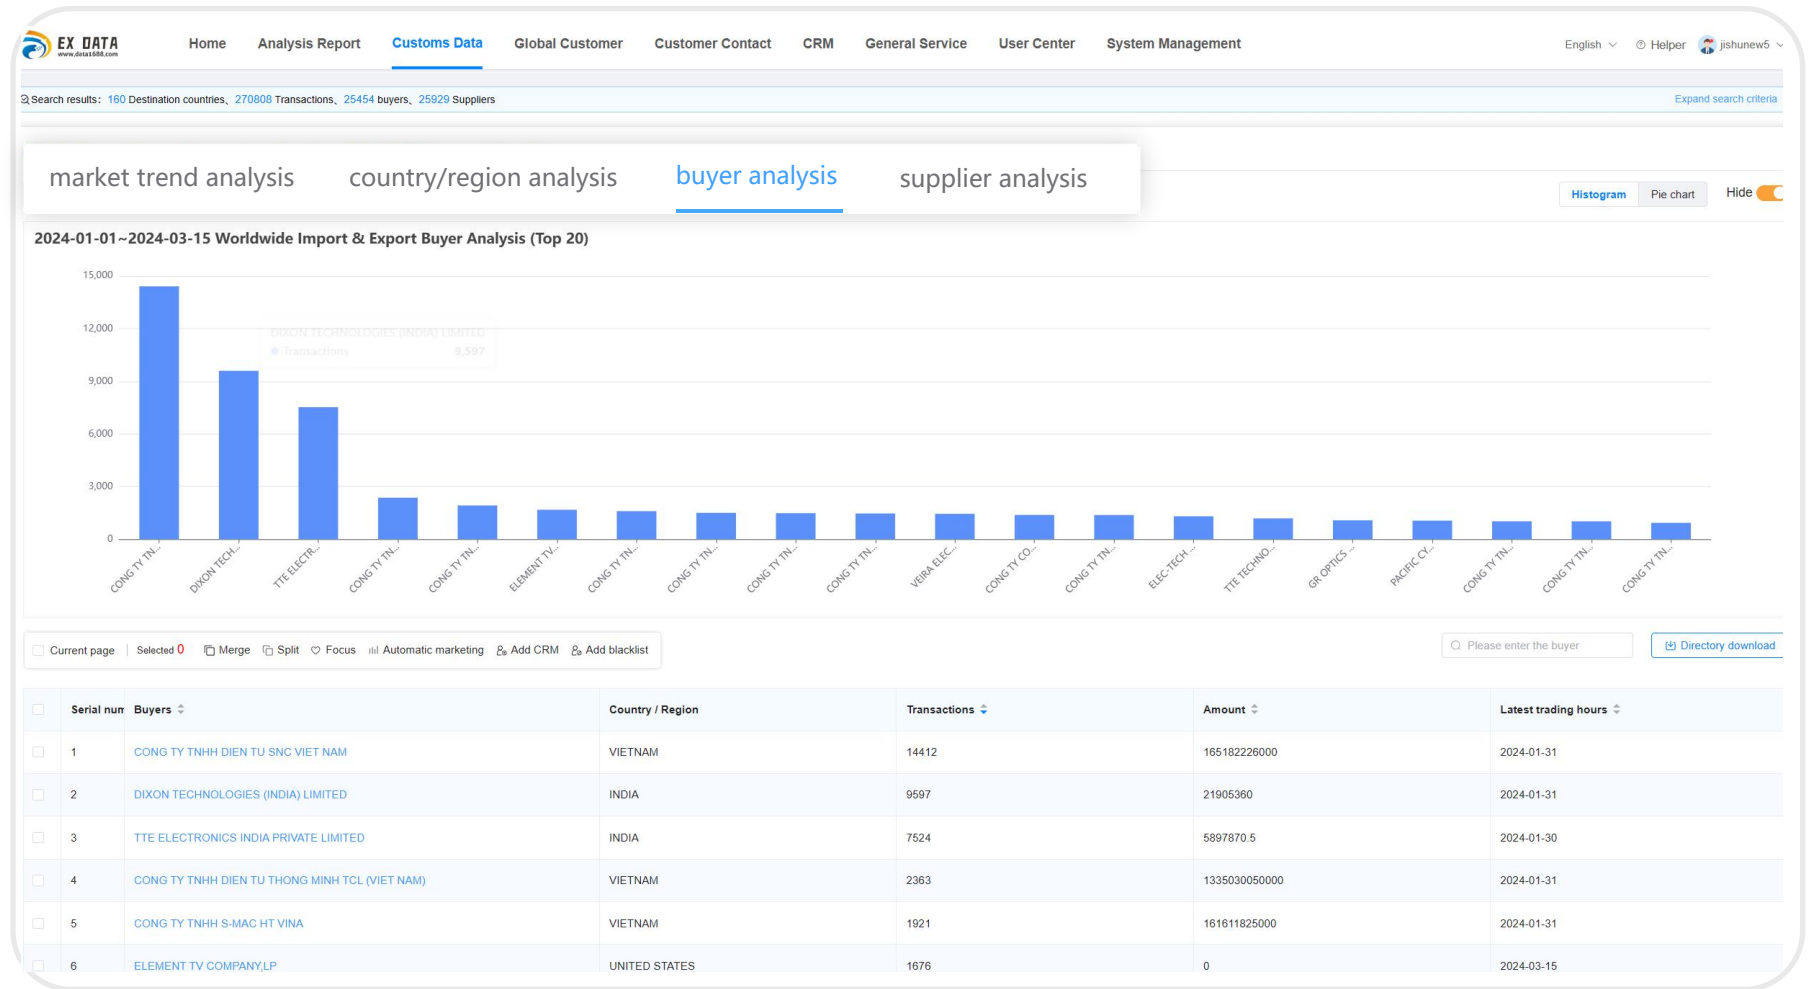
EX DATA
www.data1688.com

Home Analysis Report Customs Data Global Customer Customer Contact CRM General Service User Center System Management

English Helper jishunew5

Search results: 160 Destination countries、270808 Transactions、25454 buyers、25929 Suppliers

Expand search criteria

market trend analysis country/region analysis buyer analysis supplier analysis

Histogram Pie chart Hide

2024-01-01~2024-03-15 Worldwide Import & Export Buyer Analysis (Top 20)

15,000
12,000
9,000
6,000
3,000
0

DIXON TECHNOLOGIES (INDIA) LIMITED
Transactions 9,597

CONG TY TN... DIXON TECH... TTE ELECTR... CONG TY TN... CONG TY TN... ELEMENT TV... CONG TY TN... CONG TY TN... CONG TY TN... CONG TY TN... VEIRA ELEC... CONG TY CO... CONG TY TN... ELEC-TECH ... TTE TECHNO... GR OPTICS ... PACIFIC CY... CONG TY TN... CONG TY TN... CONG TY TN...

Current page Selected 0 Merge Split Focus Automatic marketing Add CRM Add blacklist

Please enter the buyer Directory download

| Serial num | Buyers | Country / Region | Transactions | Amount | Latest trading hours |
|---|---|---|---|---|---|
| 1 | CONG TY TNHH DIEN TU SNC VIET NAM | VIETNAM | 14412 | 165182226000 | 2024-01-31 |
| 2 | DIXON TECHNOLOGIES (INDIA) LIMITED | INDIA | 9597 | 21905360 | 2024-01-31 |
| 3 | TTE ELECTRONICS INDIA PRIVATE LIMITED | INDIA | 7524 | 5897870.5 | 2024-01-30 |
| 4 | CONG TY TNHH DIEN TU THONG MINH TCL (VIET NAM) | VIETNAM | 2363 | 1335030050000 | 2024-01-31 |
| 5 | CONG TY TNHH S-MAC HT VINA | VIETNAM | 1921 | 161611825000 | 2024-01-31 |
| 6 | ELEMENT TV COMPANY,LP | UNITED STATES | 1676 | 0 | 2024-03-15 |